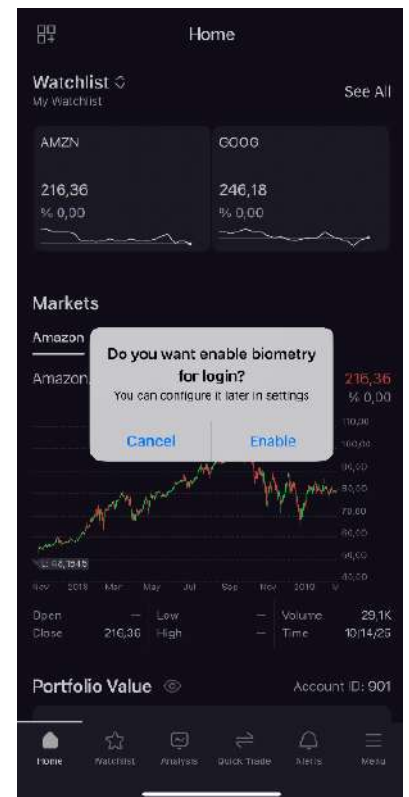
Home

Watchlist
My Watchlist

See All

AMZN
216,36
% 0,00

GOOG
246,18
% 0,00

Markets

Amazon

Amazon

216,36
% 0,00

Do you want enable biometry for login?
You can configure it later in settings

Cancel
Enable

110,00
100,00
90,00
80,00
70,00
60,00
50,00
45,00

46,1945

Nov 2018 Mar May Jul Sep Nov 2019

Open — Low — Volume 29,1K
Close 216,36 High — Time 10/14/25

Portfolio Value

Account ID: 901

Home
Watchlist
Analysis
Quick Trade
Alerts
Menu